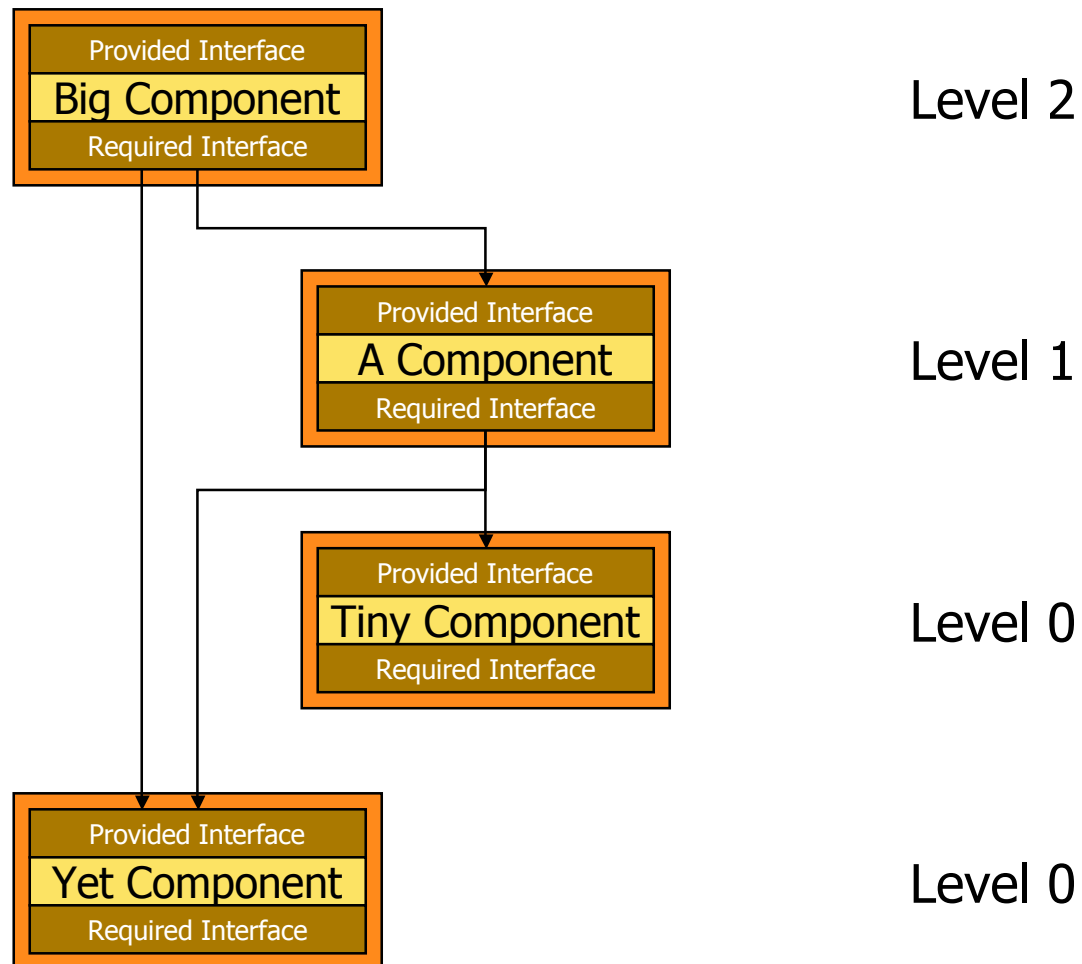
Provided Interface
Big Component
Required Interface

Level 2

Provided Interface
A Component
Required Interface

Level 1

Provided Interface
Tiny Component
Required Interface

Level 0

Provided Interface
Yet Component
Required Interface

Level 0